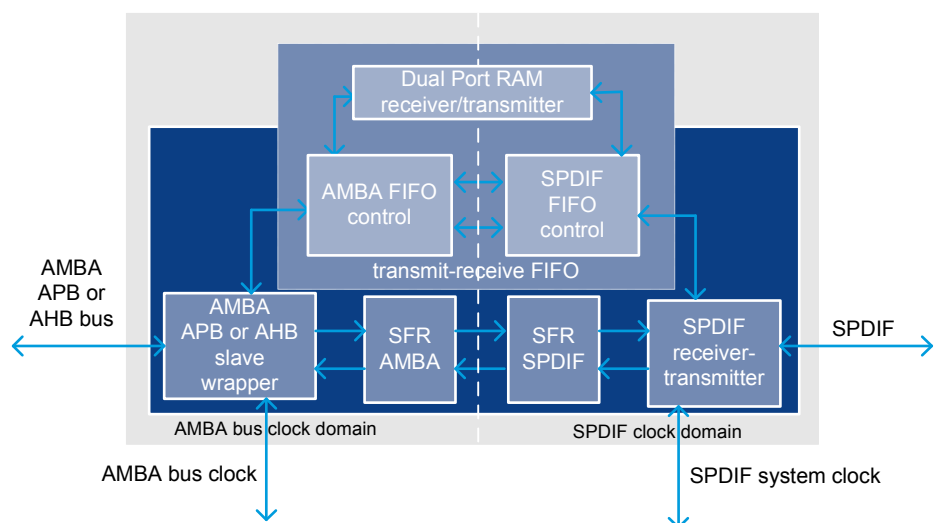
Dual Port RAM receiver/transmitter

AMBA FIFO control

SPDIF FIFO control

transmit-receive FIFO

AMBA APB or AHB bus

AMBA APB or AHB slave wrapper

SFR AMBA

SFR SPDIF

SPDIF receiver-transmitter

SPDIF

AMBA bus clock domain

SPDIF clock domain

AMBA bus clock

SPDIF system clock